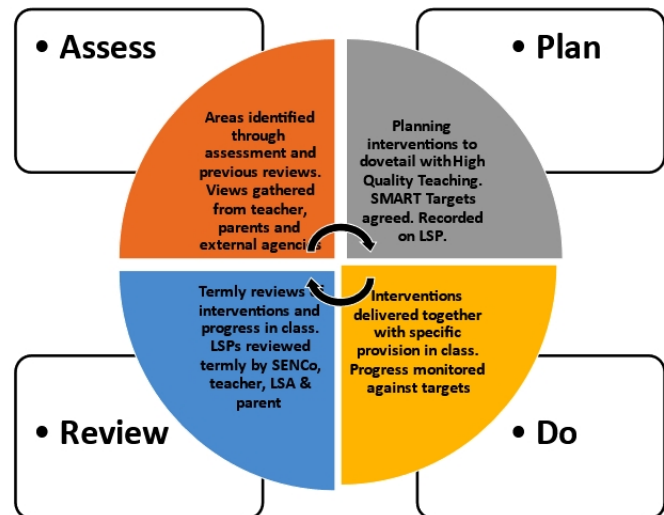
• Assess

• Plan

Areas identified through assessment and previous reviews. Views gathered from teacher, parents and external agenci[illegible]

Planning interventions to dovetail with High Quality Teaching. SMART Targets agreed. Recorded on LSP.

Termly reviews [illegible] interventions and progress in class. LSPs reviewed termly by SENCo, teacher, LSA & parent

Interventions delivered together with specific provision in class. Progress monitored against targets

• Review

• Do